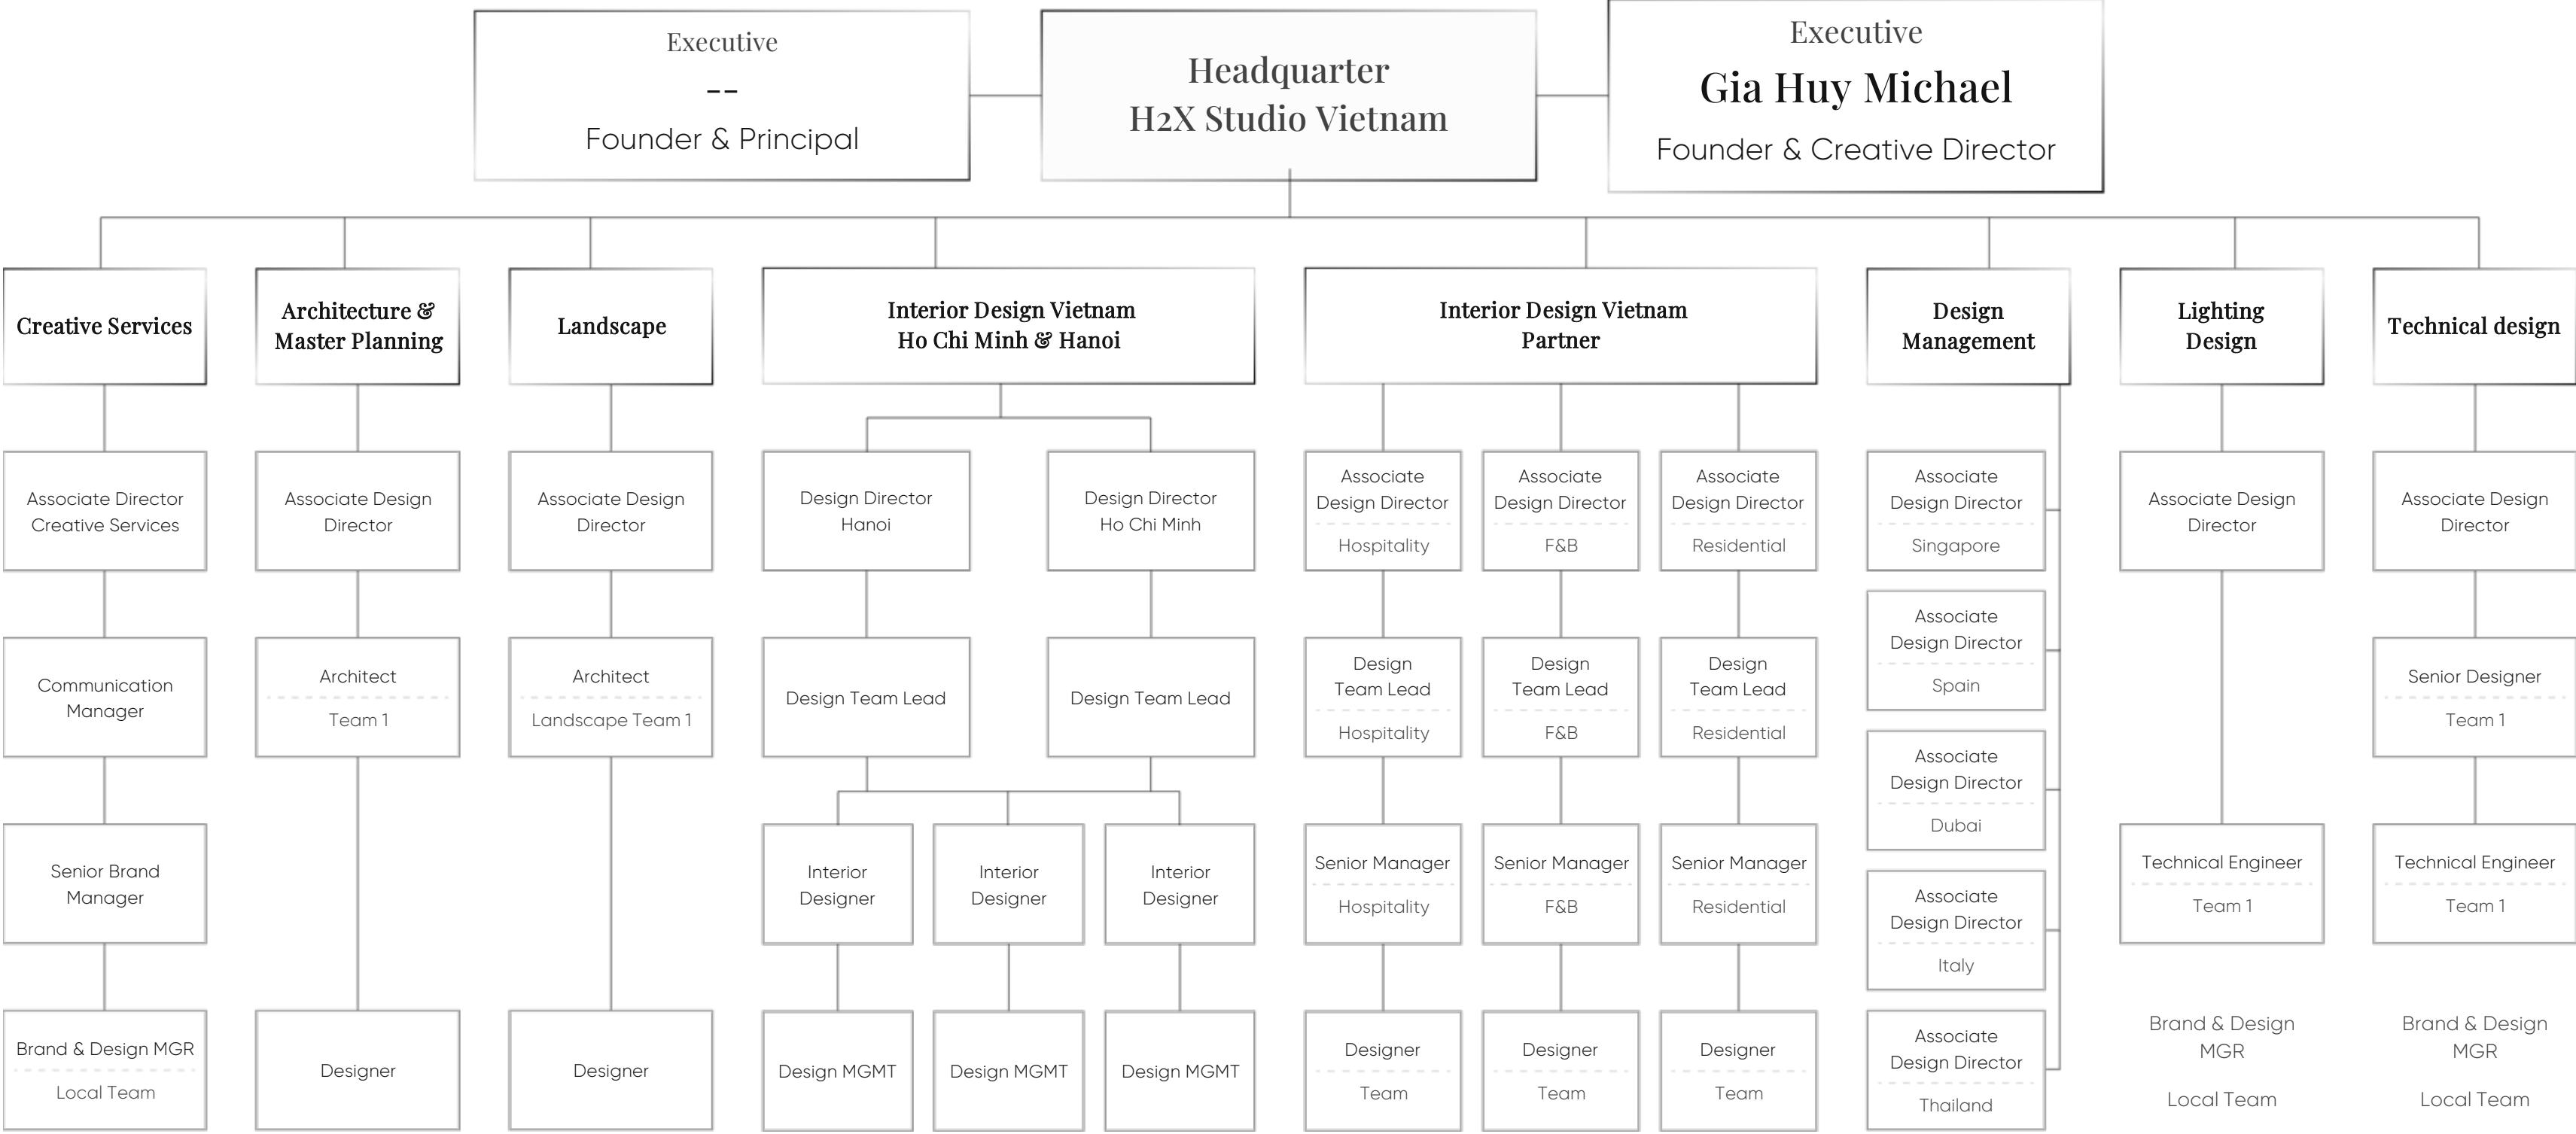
Executive
--
Founder & Principal

Headquarter
H2X Studio Vietnam

Executive
Gia Huy Michael
Founder & Creative Director

Creative Services

Associate Director Creative Services

Communication Manager

Senior Brand Manager

Brand & Design MGR
Local Team

Architecture & Master Planning

Associate Design Director

Architect
Team 1

Designer

Landscape

Associate Design Director

Architect
Landscape Team 1

Designer

Interior Design Vietnam
Ho Chi Minh & Hanoi

Design Director Hanoi

Design Team Lead

Design Director Ho Chi Minh

Design Team Lead

Interior Designer

Design MGMT

Interior Designer

Design MGMT

Interior Designer

Design MGMT

Interior Design Vietnam
Partner

Associate Design Director
Hospitality

Design Team Lead
Hospitality

Senior Manager
Hospitality

Designer
Team

Associate Design Director
F&B

Design Team Lead
F&B

Senior Manager
F&B

Designer
Team

Associate Design Director
Residential

Design Team Lead
Residential

Senior Manager
Residential

Designer
Team

Design Management

Associate Design Director
Singapore

Associate Design Director
Spain

Associate Design Director
Dubai

Associate Design Director
Italy

Associate Design Director
Thailand

Lighting Design

Associate Design Director

Technical Engineer
Team 1

Brand & Design MGR

Local Team

Technical design

Associate Design Director

Senior Designer
Team 1

Technical Engineer
Team 1

Brand & Design MGR

Local Team